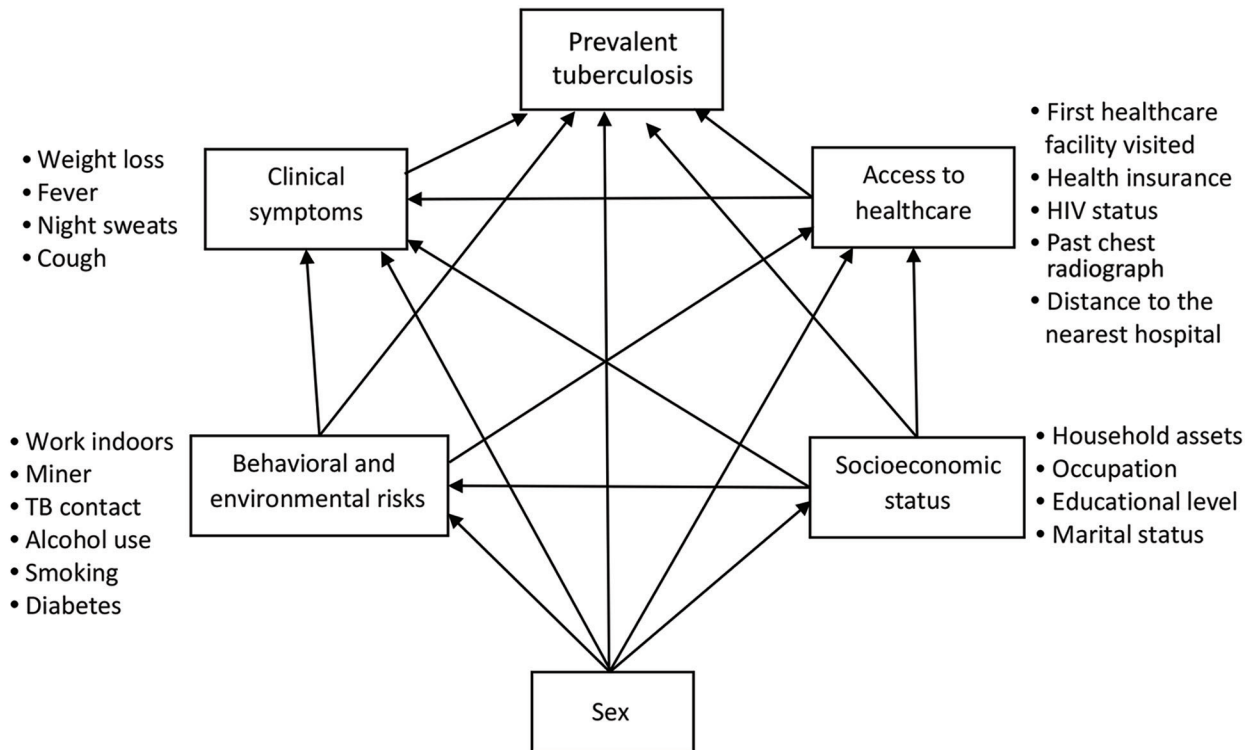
Prevalent tuberculosis

• Weight loss
• Fever
• Night sweats
• Cough

Clinical symptoms

Access to healthcare

• First healthcare facility visited
• Health insurance
• HIV status
• Past chest radiograph
• Distance to the nearest hospital

• Work indoors
• Miner
• TB contact
• Alcohol use
• Smoking
• Diabetes

Behavioral and environmental risks

Socioeconomic status

• Household assets
• Occupation
• Educational level
• Marital status

Sex